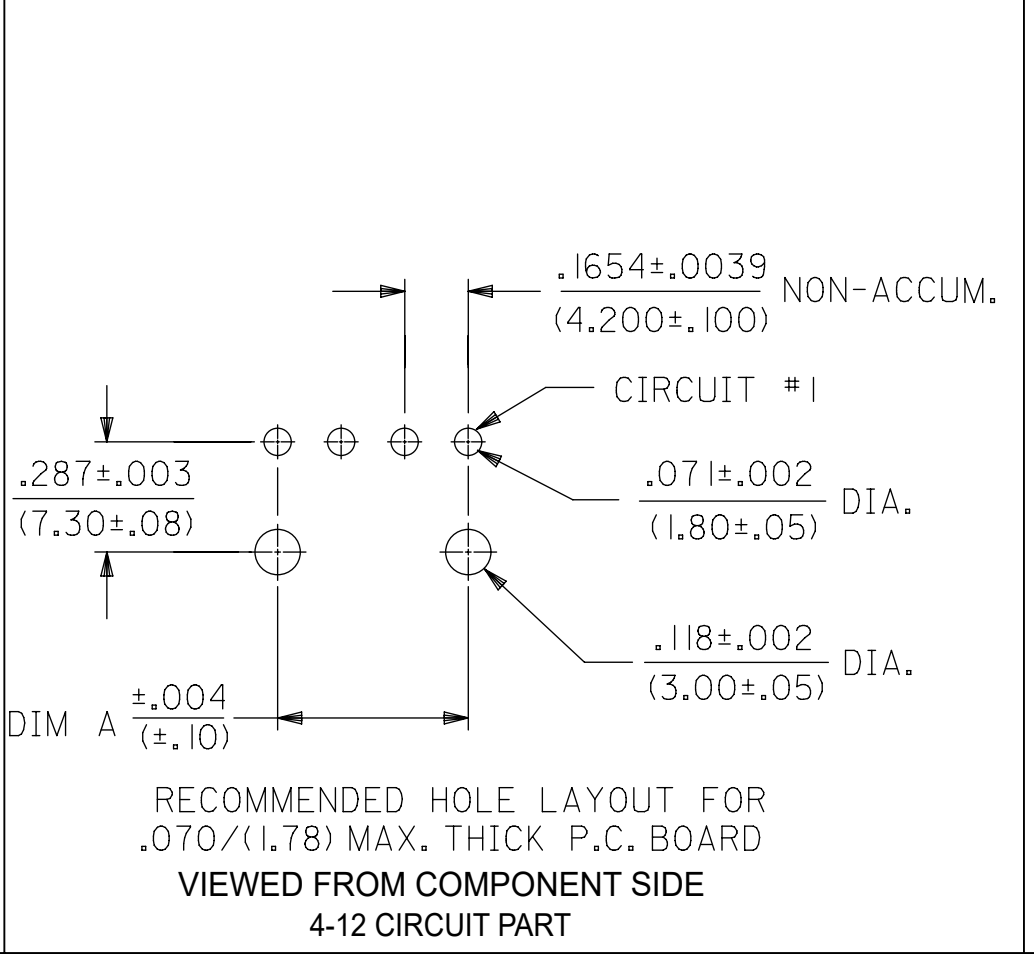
$\frac{.1654\pm.0039}{(4.200\pm.100)}$ NON-ACCUM.

CIRCUIT #1

$\frac{.287\pm.003}{(7.30\pm.08)}$

$\frac{.071\pm.002}{(1.80\pm.05)}$ DIA.

$\frac{.118\pm.002}{(3.00\pm.05)}$ DIA.

DIM A $\frac{\pm.004}{(\pm.10)}$

RECOMMENDED HOLE LAYOUT FOR .070/(1.78) MAX. THICK P.C. BOARD

VIEWED FROM COMPONENT SIDE

4-12 CIRCUIT PART